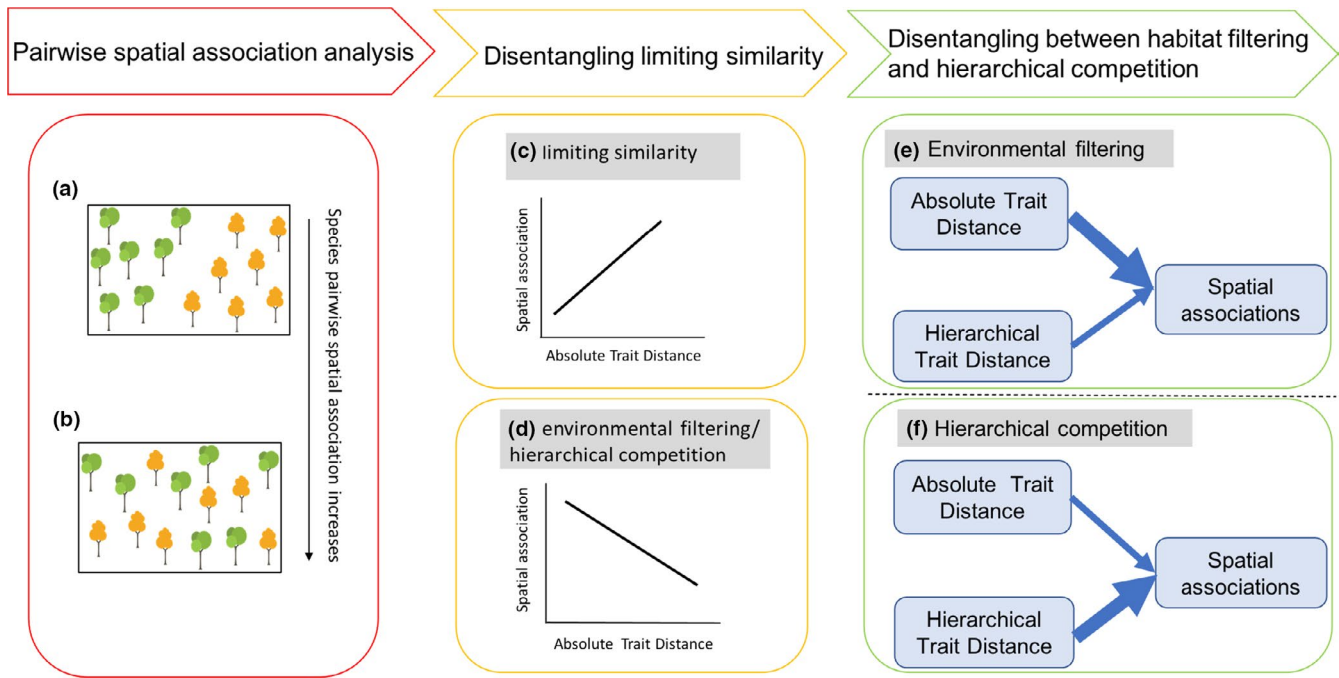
Pairwise spatial association analysis

Disentangling limiting similarity

Disentangling between habitat filtering and hierarchical competition

(a)

(b)

Species pairwise spatial association increases

(c) limiting similarity

Spatial association

Absolute Trait Distance

(d) environmental filtering/ hierarchical competition

Spatial association

Absolute Trait Distance

(e) Environmental filtering

Absolute Trait Distance

Hierarchical Trait Distance

Spatial associations

(f) Hierarchical competition

Absolute Trait Distance

Hierarchical Trait Distance

Spatial associations